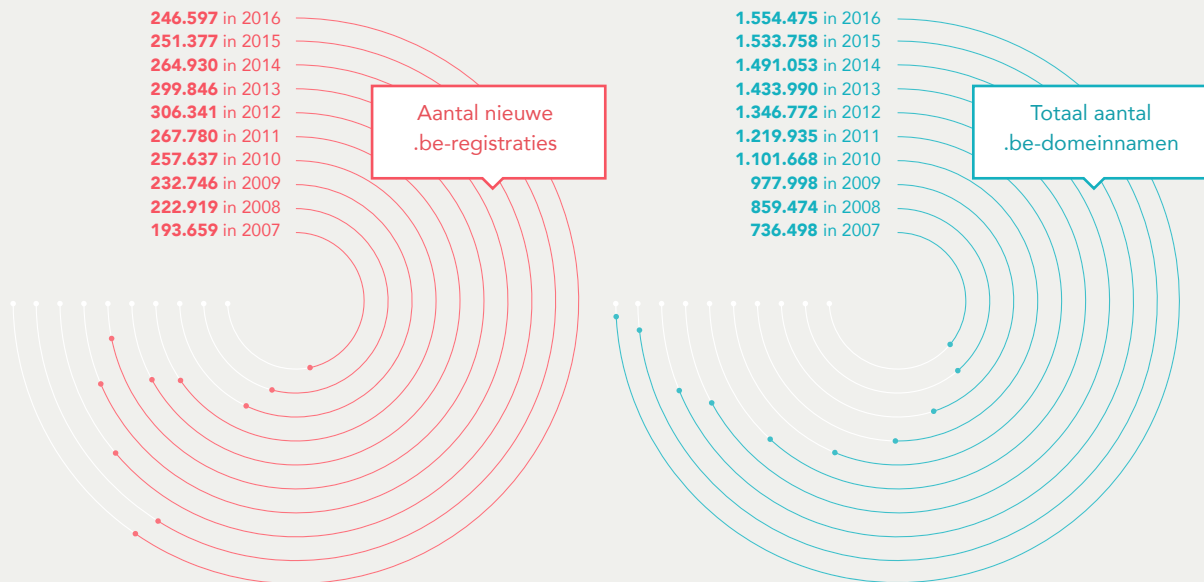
**246.597** in 2016
**251.377** in 2015
**264.930** in 2014
**299.846** in 2013
**306.341** in 2012
**267.780** in 2011
**257.637** in 2010
**232.746** in 2009
**222.919** in 2008
**193.659** in 2007

Aantal nieuwe .be-registraties

**1.554.475** in 2016
**1.533.758** in 2015
**1.491.053** in 2014
**1.433.990** in 2013
**1.346.772** in 2012
**1.219.935** in 2011
**1.101.668** in 2010
**977.998** in 2009
**859.474** in 2008
**736.498** in 2007

Totaal aantal .be-domeinnamen